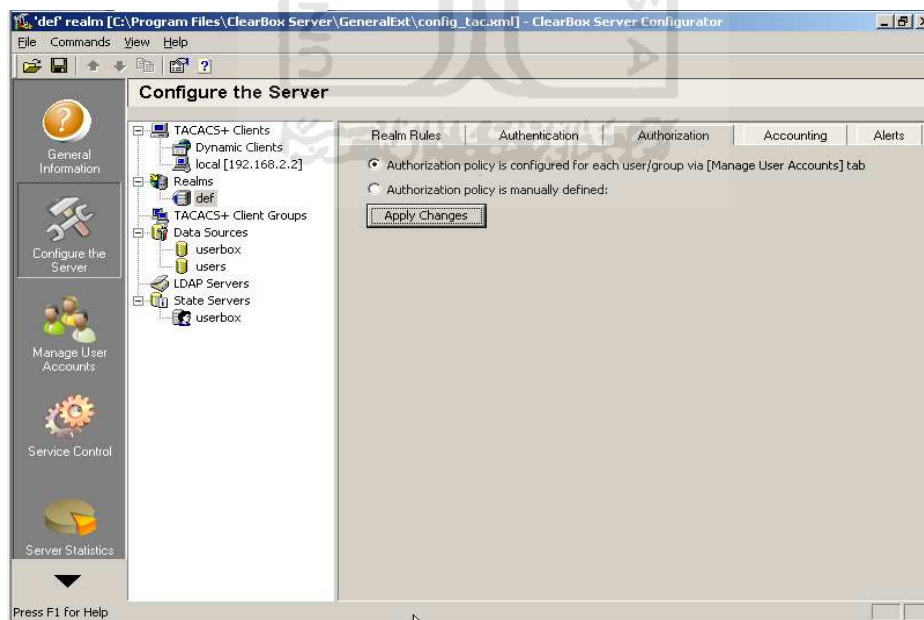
'def' realm [C:\Program Files\ClearBox Server\GeneralExt\config_tac.xml] - ClearBox Server Configurator

File Commands View Help

General Information

Configure the Server

Manage User Accounts

Service Control

Server Statistics

Configure the Server

TACACS+ Clients
Dynamic Clients
local [192.168.2.2]
Realms
def
TACACS+ Client Groups
Data Sources
userbox
users
LDAP Servers
State Servers
userbox

Realm Rules | Authentication | Authorization | Accounting | Alerts

Authorization policy is configured for each user/group via [Manage User Accounts] tab

Authorization policy is manually defined:

Apply Changes

Press F1 for Help